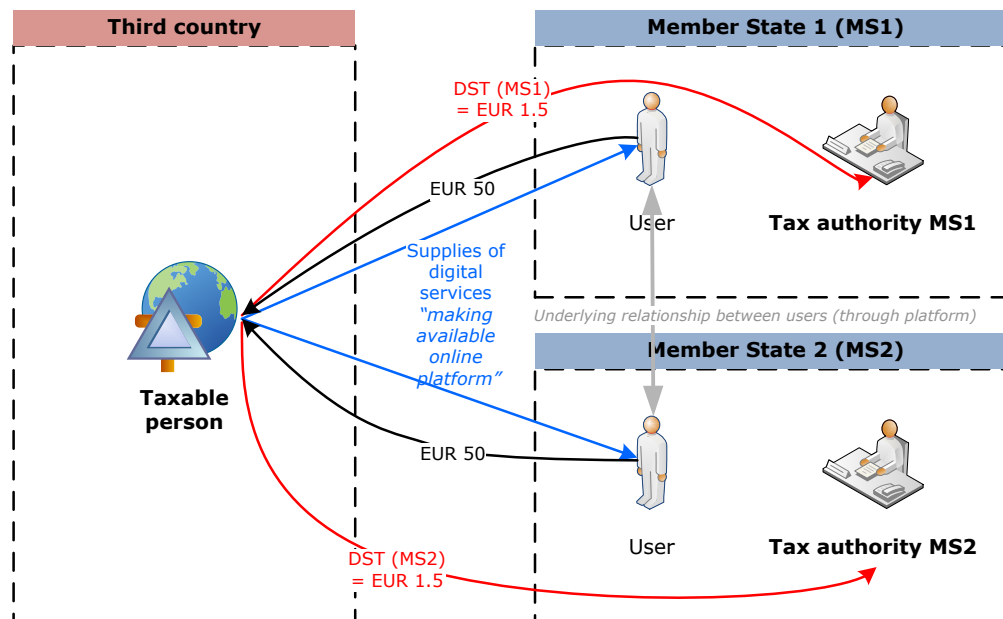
Third country

Member State 1 (MS1)

DST (MS1) = EUR 1.5

EUR 50

User

Tax authority MS1

Supplies of digital services “making available online platform”

Taxable person

Underlying relationship between users (through platform)

Member State 2 (MS2)

EUR 50

User

Tax authority MS2

DST (MS2) = EUR 1.5